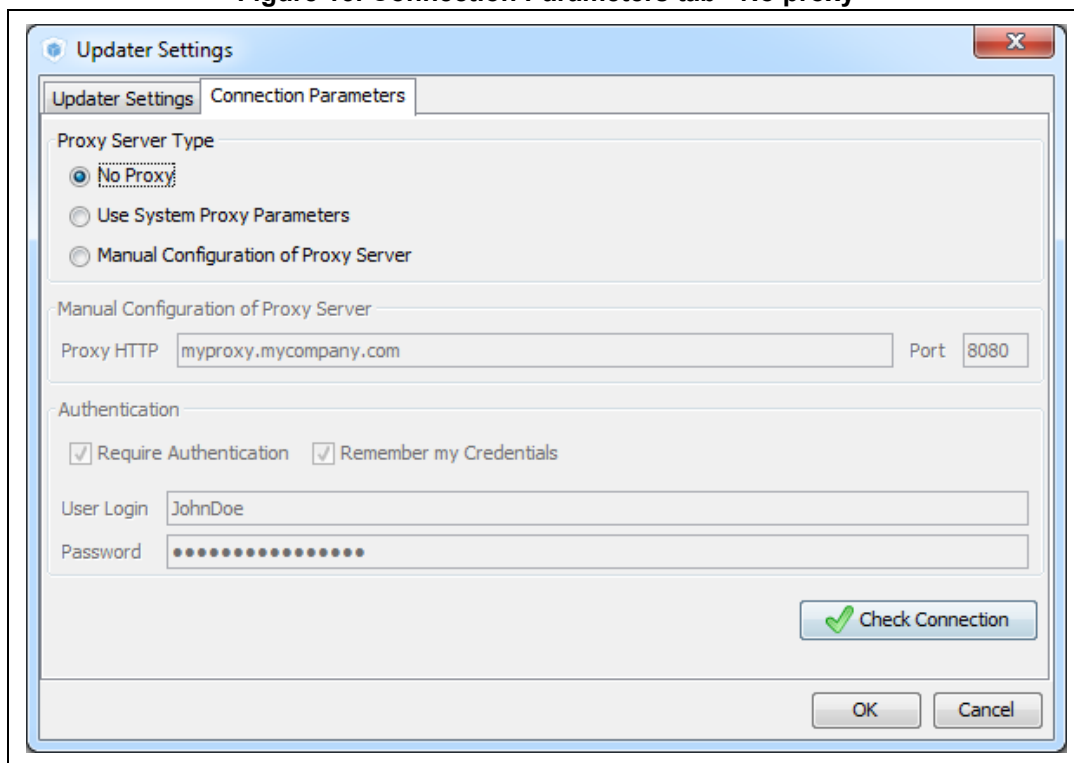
Figure 10. Connection Parameters tab - No proxy

Updater Settings

Updater Settings | Connection Parameters

Proxy Server Type

No Proxy

Use System Proxy Parameters

Manual Configuration of Proxy Server

Manual Configuration of Proxy Server

Proxy HTTP myproxy.mycompany.com Port 8080

Authentication

Require Authentication Remember my Credentials

User Login JohnDoe

Password ●●●●●●●●●●●●●●●●

Check Connection

OK Cancel